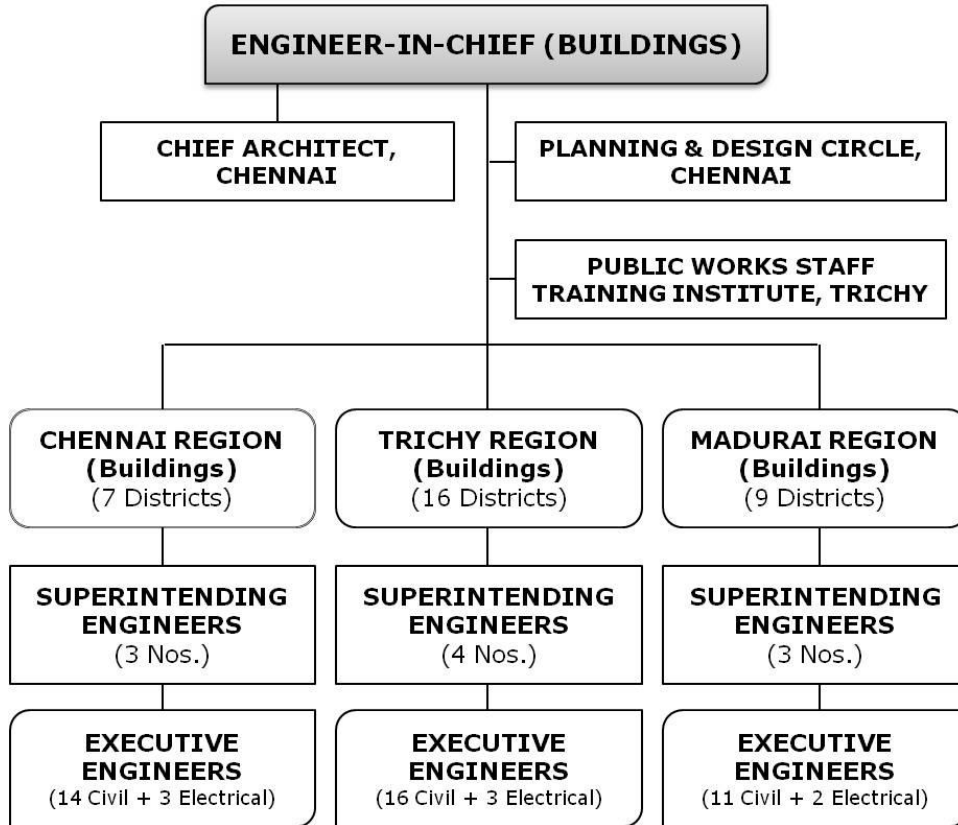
ENGINEER-IN-CHIEF (BUILDINGS)

CHIEF ARCHITECT, CHENNAI

PLANNING & DESIGN CIRCLE, CHENNAI

PUBLIC WORKS STAFF TRAINING INSTITUTE, TRICHY

CHENNAI REGION (Buildings) (7 Districts)

SUPERINTENDING ENGINEERS (3 Nos.)

EXECUTIVE ENGINEERS (14 Civil + 3 Electrical)

TRICHY REGION (Buildings) (16 Districts)

SUPERINTENDING ENGINEERS (4 Nos.)

EXECUTIVE ENGINEERS (16 Civil + 3 Electrical)

MADURAI REGION (Buildings) (9 Districts)

SUPERINTENDING ENGINEERS (3 Nos.)

EXECUTIVE ENGINEERS (11 Civil + 2 Electrical)